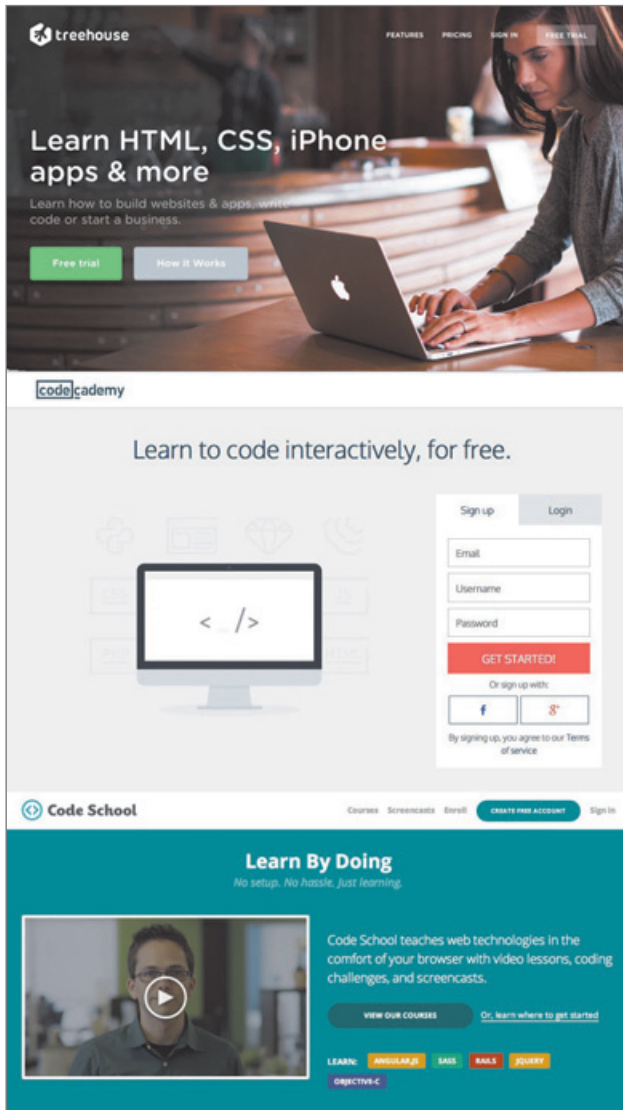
treehouse

FEATURES PRICING SIGN IN FREE TRIAL

Learn HTML, CSS, iPhone apps & more

Learn how to build websites & apps, write code or start a business.

Free trial How it Works

codecademy

Learn to code interactively, for free.

Sign up Login

Email

Username

Password

GET STARTED!

Or sign up with:

f g+

By signing up, you agree to our Terms of service.

< _ />

Code School

Courses Screencasts Enroll CREATE FREE ACCOUNT Sign In

Learn By Doing

No setup. No hassle. Just learning.

Code School teaches web technologies in the comfort of your browser with video lessons, coding challenges, and screencasts.

VIEW OUR COURSES Or, learn where to get started

LEARN: ANGULAR.JS SASS RAILS JQUERY OBJECTIVE-C